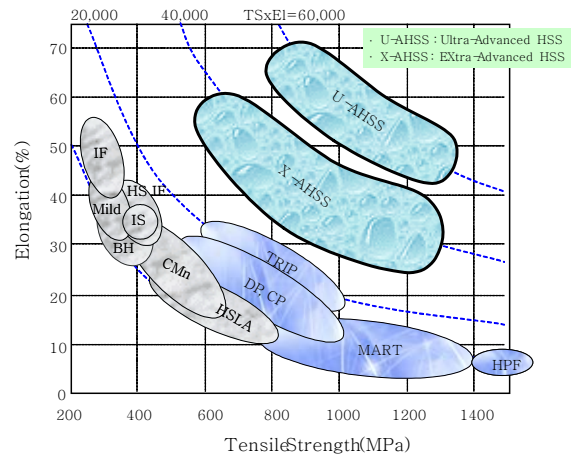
20,000
40,000
TSxEl=60,000

· U–AHSS : Ultra–Advanced HSS
· X–AHSS : EXtra–Advanced HSS

70
60
50
40
30
20
10
0

Elongation(%)

U–AHSS
X–AHSS
IF
HS IF
Mild
IS
BH
CMn
TRIP
DP, CP
HSLA
MART
HPF

200
400
600
800
1000
1200
1400

TensileStrength(MPa)